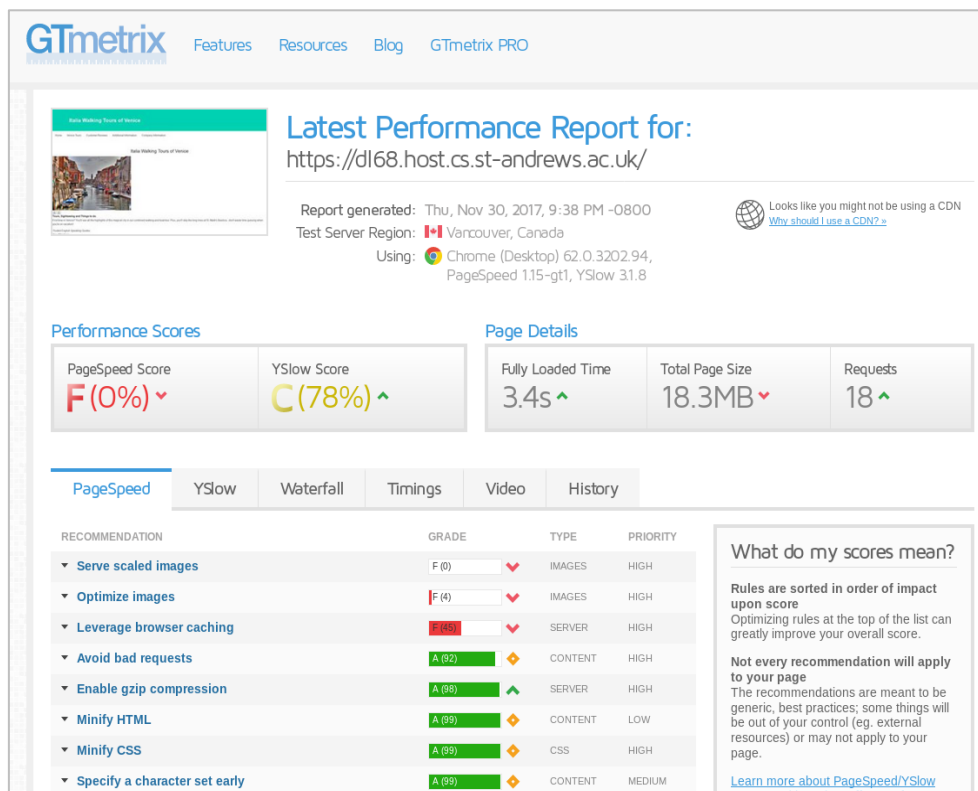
GTmetrix Features Resources Blog GTmetrix PRO

Italia Walking Tours of Venice

Latest Performance Report for:
https://dl68.host.cs.st-andrews.ac.uk/

Report generated: Thu, Nov 30, 2017, 9:38 PM -0800
Test Server Region: Vancouver, Canada
Using: Chrome (Desktop) 62.0.3202.94, PageSpeed 1.15-gt1, YSlow 3.1.8

Looks like you might not be using a CDN
Why should I use a CDN? »

Performance Scores

| PageSpeed Score | YSlow Score |
|---|---|
| F (0%) | C (78%) |

Page Details

| Fully Loaded Time | Total Page Size | Requests |
|---|---|---|
| 3.4s | 18.3MB | 18 |

PageSpeed YSlow Waterfall Timings Video History

| RECOMMENDATION | GRADE | TYPE | PRIORITY |
|---|---|---|---|
| Serve scaled images | F (0) | IMAGES | HIGH |
| Optimize images | F (4) | IMAGES | HIGH |
| Leverage browser caching | F (45) | SERVER | HIGH |
| Avoid bad requests | A (92) | CONTENT | HIGH |
| Enable gzip compression | A (98) | SERVER | HIGH |
| Minify HTML | A (99) | CONTENT | LOW |
| Minify CSS | A (99) | CSS | HIGH |
| Specify a character set early | A (99) | CONTENT | MEDIUM |

What do my scores mean?

Rules are sorted in order of impact upon score
Optimizing rules at the top of the list can greatly improve your overall score.

Not every recommendation will apply to your page
The recommendations are meant to be generic, best practices; some things will be out of your control (eg. external resources) or may not apply to your page.

Learn more about PageSpeed/YSlow